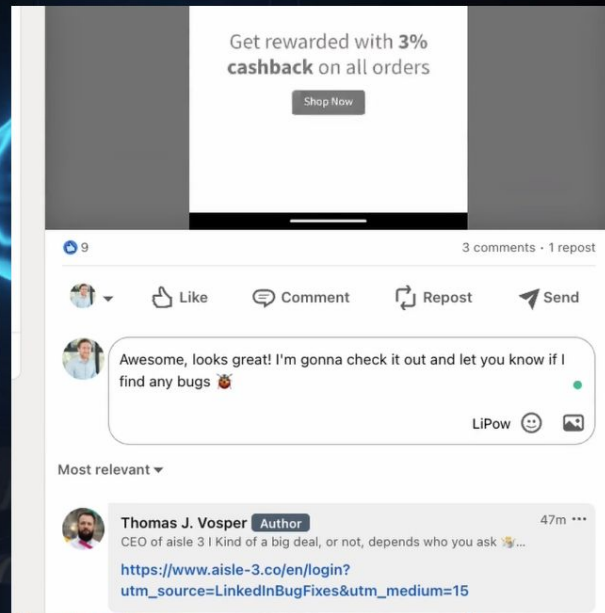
Get rewarded with 3% cashback on all orders

Shop Now

9

3 comments · 1 repost

Like

Comment

Repost

Send

Awesome, looks great! I'm gonna check it out and let you know if I find any bugs 🐞

LiPow

Most relevant

Thomas J. Vosper Author

47m ···

CEO of aisle 3 I Kind of a big deal, or not, depends who you ask 🤷...

https://www.aisle-3.co/en/login?utm_source=LinkedInBugFixes&utm_medium=15